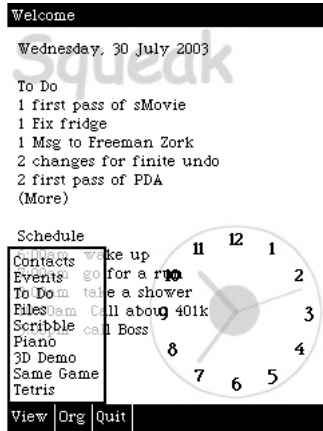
Welcome

Wednesday, 30 July 2003

Squeak

To Do
1 first pass of sMovie
1 Fix fridge
1 Msg to Freeman Zork
2 changes for finite undo
2 first pass of PDA
(More)

Schedule
Contacts
Events
To Do
Files
Scribble
Piano
3D Demo
Same Game
Tetris

wake up
go for a run
take a shower
Call about 401k
call Boss

11 12 1
10 2
9 3
8 4
7 6 5

View Org Quit